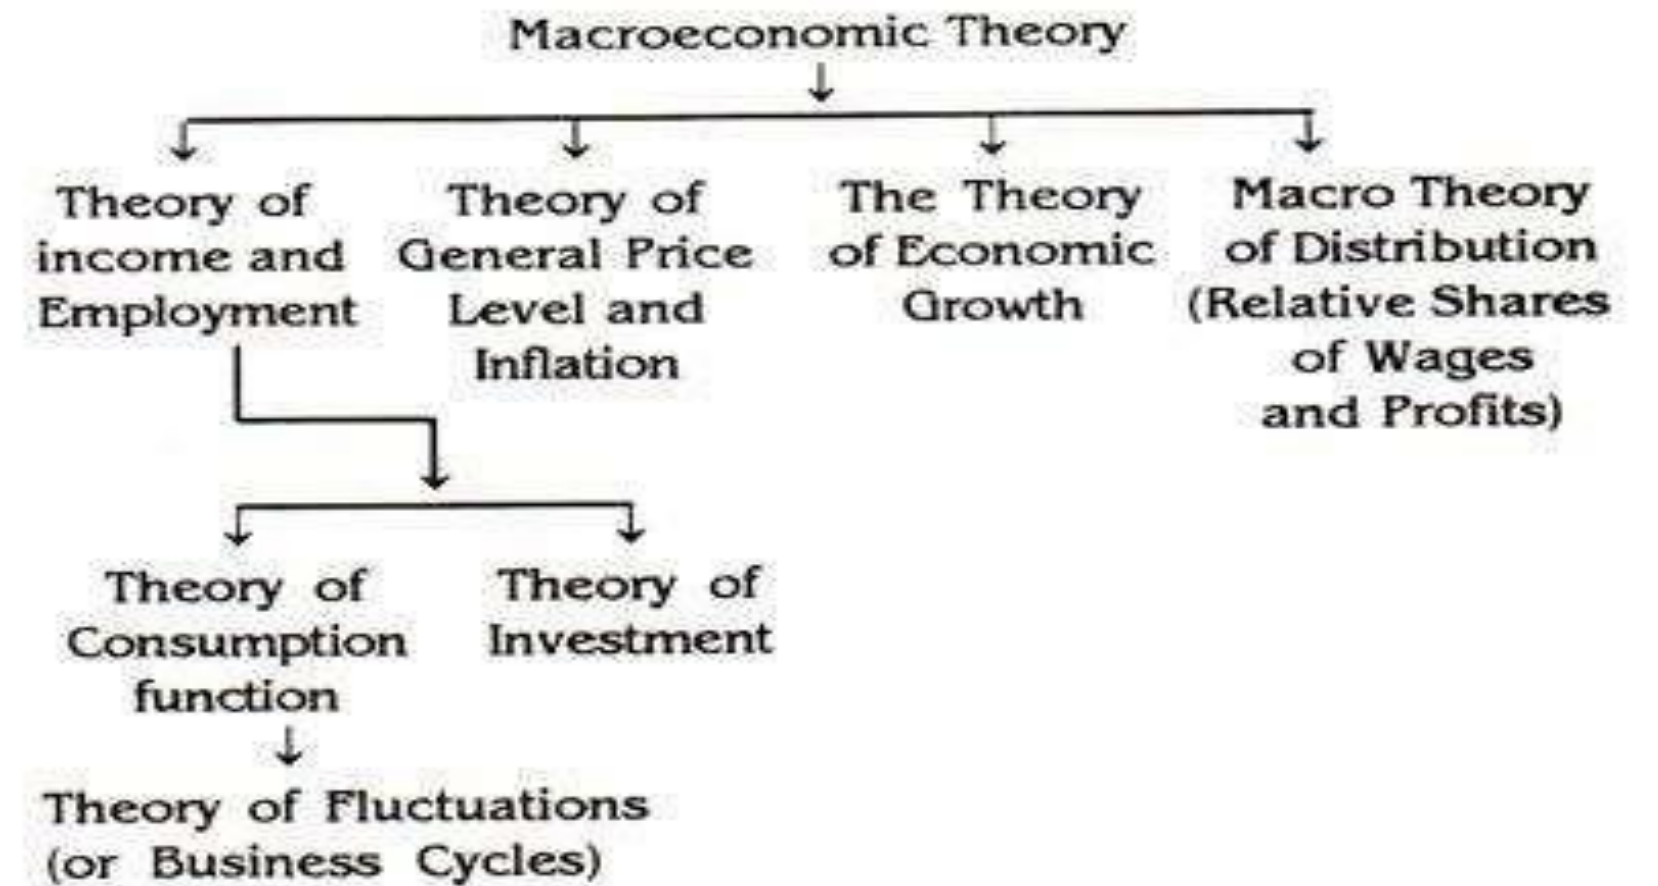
Macroeconomic Theory

Theory of income and Employment

Theory of General Price Level and Inflation

The Theory of Economic Growth

Macro Theory of Distribution (Relative Shares of Wages and Profits)

Theory of Consumption function

Theory of Investment

Theory of Fluctuations (or Business Cycles)